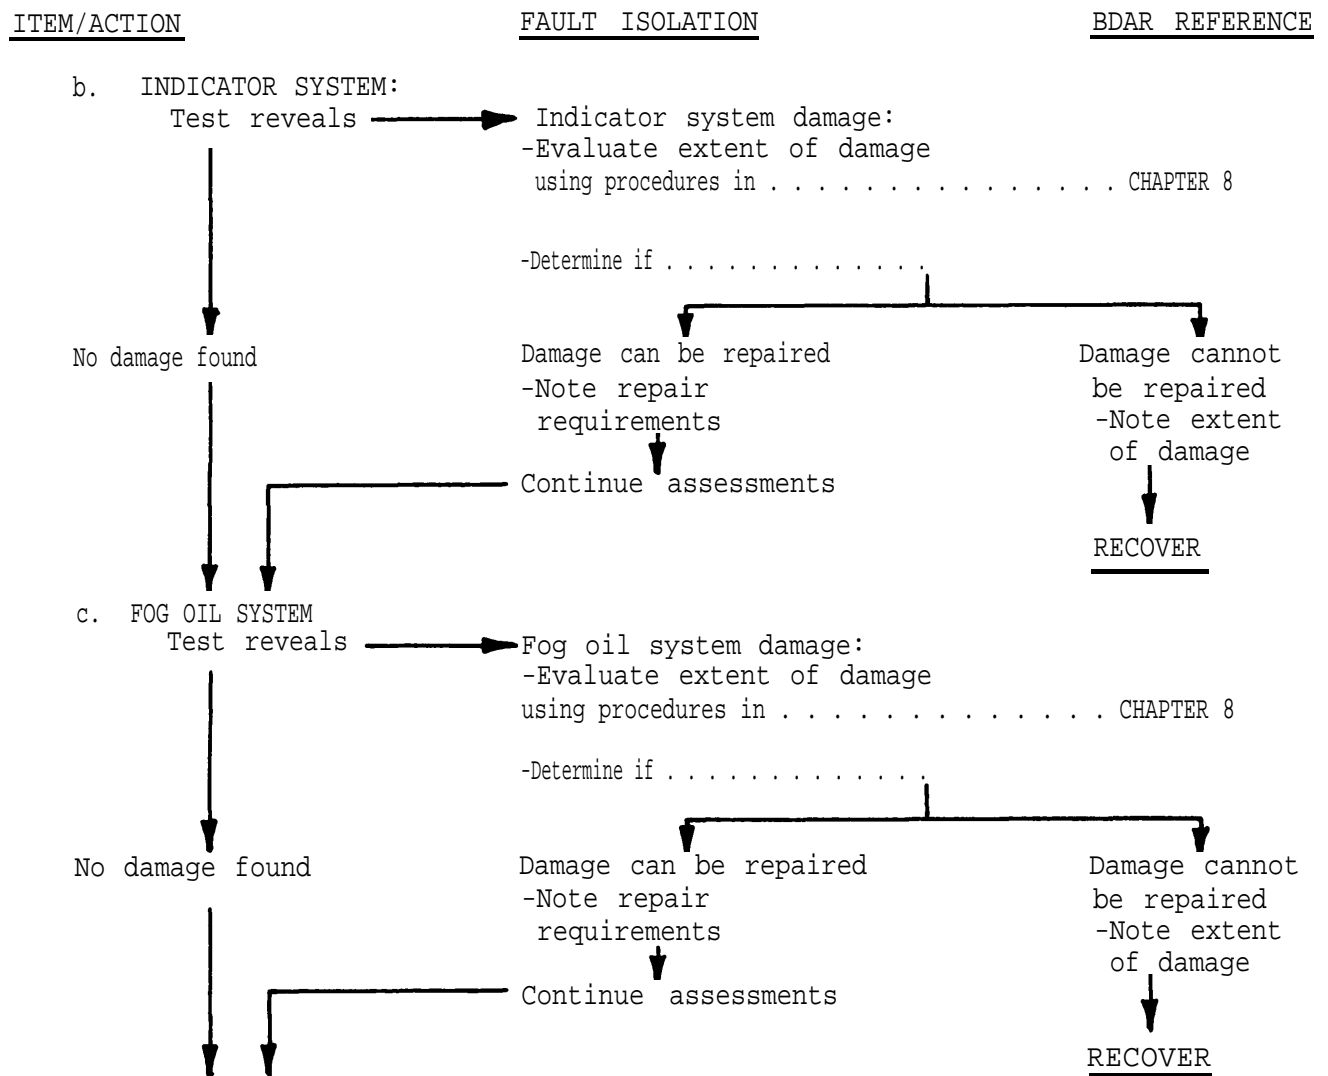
ITEM/ACTION

FAULT ISOLATION

BDAR REFERENCE

b. INDICATOR SYSTEM:
Test reveals

Indicator system damage:
-Evaluate extent of damage
using procedures in . . . . . . . . . . . . . . . . . CHAPTER 8

-Determine if . . . . . . . . . . . . .

No damage found

Damage can be repaired
-Note repair requirements

Damage cannot be repaired
-Note extent of damage

Continue assessments

RECOVER

c. FOG OIL SYSTEM
Test reveals

Fog oil system damage:
-Evaluate extent of damage
using procedures in . . . . . . . . . . . . . . . . . CHAPTER 8

-Determine if . . . . . . . . . . . . .

No damage found

Damage can be repaired
-Note repair requirements

Damage cannot be repaired
-Note extent of damage

Continue assessments

RECOVER